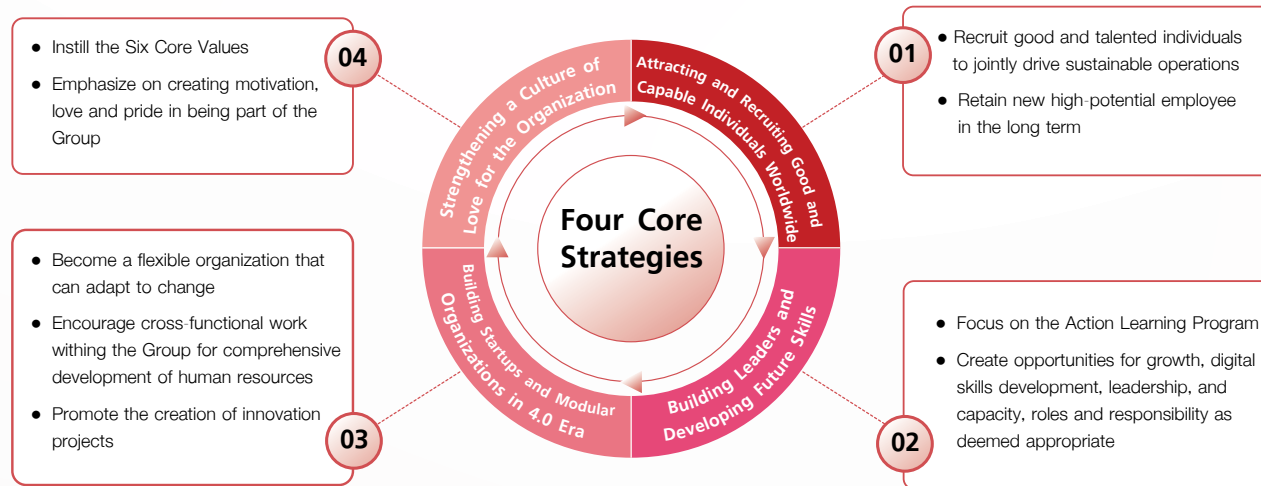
04

- Instill the Six Core Values
- Emphasize on creating motivation, love and pride in being part of the Group

Strengthening a Culture of Love for the Organization

Attracting and Recruiting Good and Capable Individuals Worldwide

01

- Recruit good and talented individuals to jointly drive sustainable operations
- Retain new high-potential employee in the long term

Four Core Strategies

- Become a flexible organization that can adapt to change
- Encourage cross-functional work withing the Group for comprehensive development of human resources
- Promote the creation of innovation projects

03

Building Startups and Modular Organizations in 4.0 Era

Building Leaders and Developing Future Skills

- Focus on the Action Learning Program
- Create opportunities for growth, digital skills development, leadership, and capacity, roles and responsibility as deemed appropriate

02